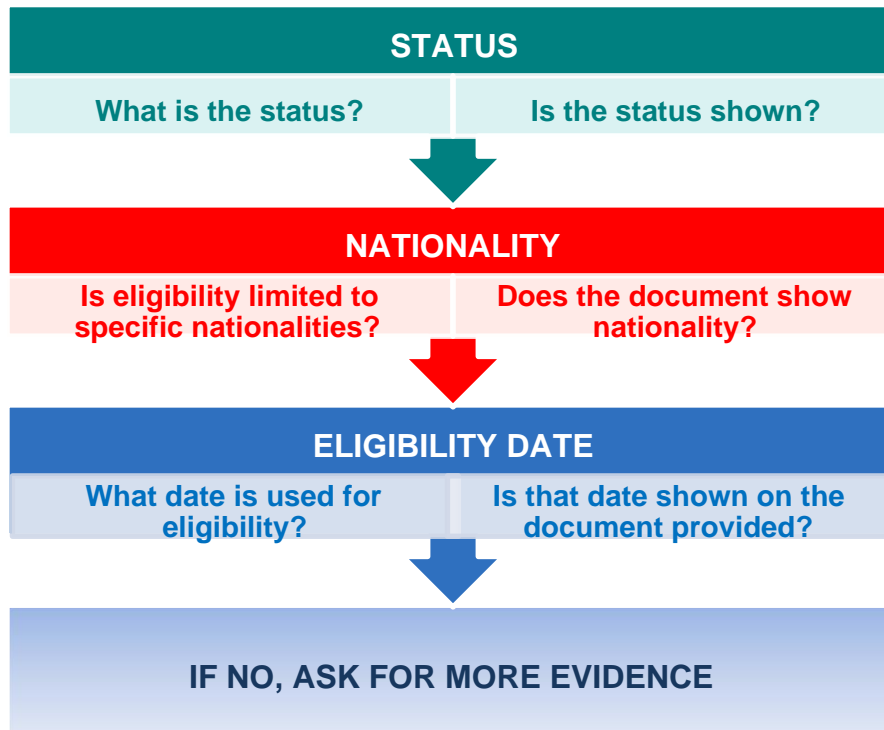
STATUS

What is the status?

Is the status shown?

NATIONALITY

Is eligibility limited to specific nationalities?

Does the document show nationality?

ELIGIBILITY DATE

What date is used for eligibility?

Is that date shown on the document provided?

IF NO, ASK FOR MORE EVIDENCE